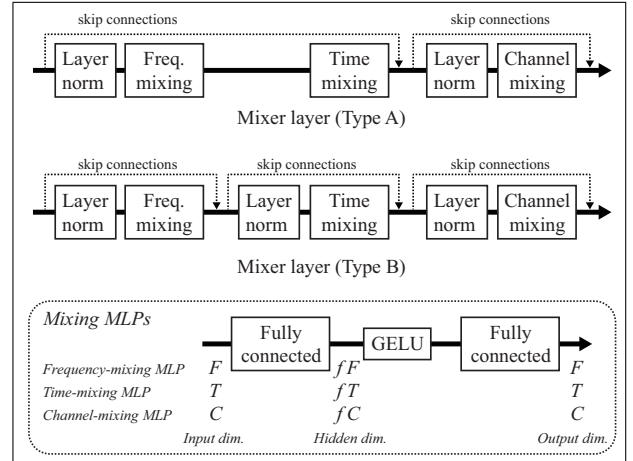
skip connections

skip connections

Layer norm

Freq. mixing

Time mixing

Layer norm

Channel mixing

Mixer layer (Type A)

skip connections

skip connections

skip connections

Layer norm

Freq. mixing

Layer norm

Time mixing

Layer norm

Channel mixing

Mixer layer (Type B)

*Mixing MLPs*

Fully connected

GELU

Fully connected

| | | | |
|---|---|---|---|
| *Frequency-mixing MLP* | $F$ | $fF$ | $F$ |
| *Time-mixing MLP* | $T$ | $fT$ | $T$ |
| *Channel-mixing MLP* | $C$ | $fC$ | $C$ |
| | *Input dim.* | *Hidden dim.* | *Output dim.* |